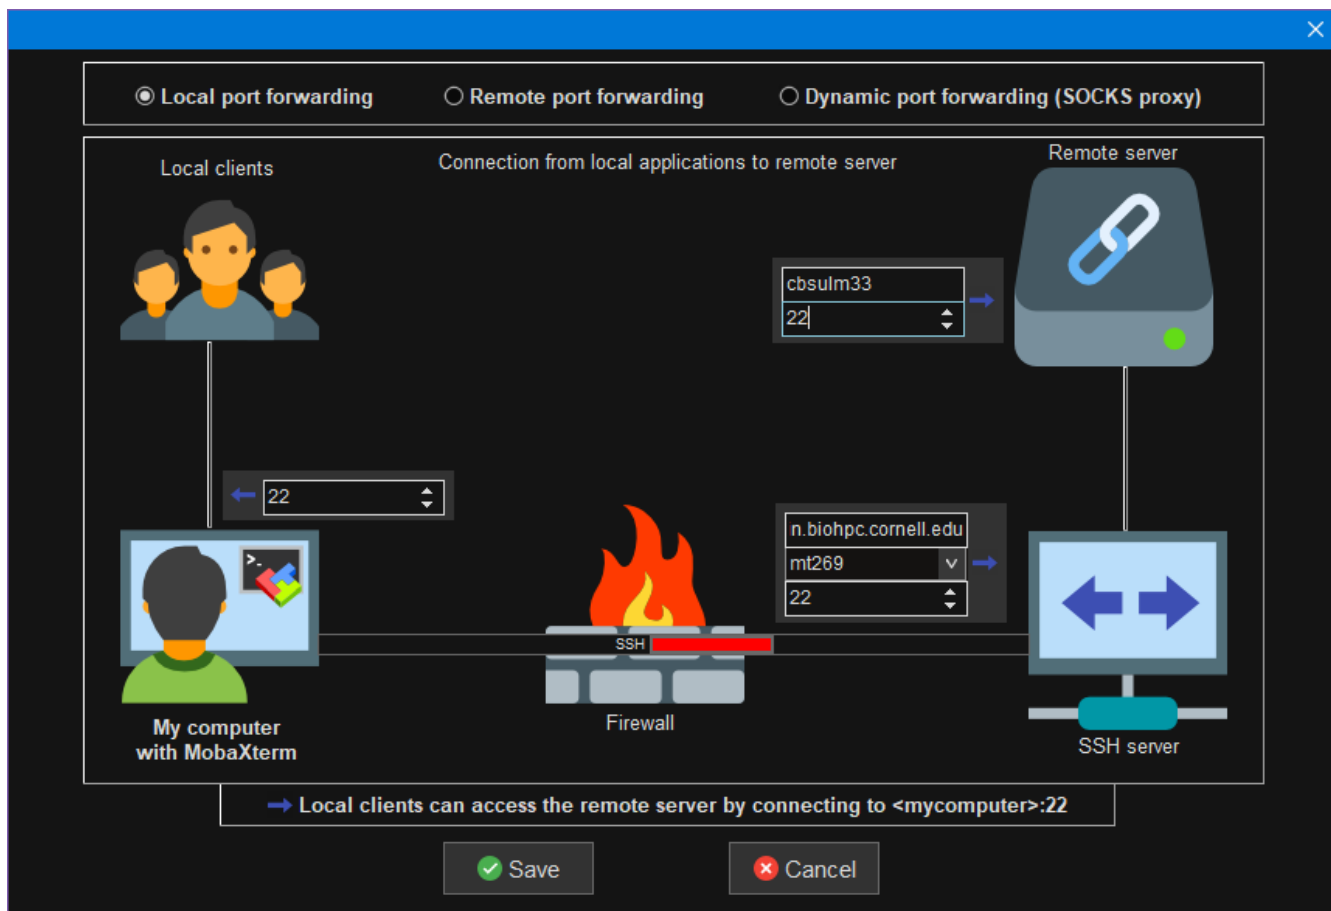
×

Local port forwarding
Remote port forwarding
Dynamic port forwarding (SOCKS proxy)

Local clients

Connection from local applications to remote server

Remote server

cbsulm33
22

22

n.biohpc.cornell.edu
mt269
22

SSH

My computer with MobaXterm

Firewall

SSH server

Local clients can access the remote server by connecting to <mycomputer>:22

Save
Cancel